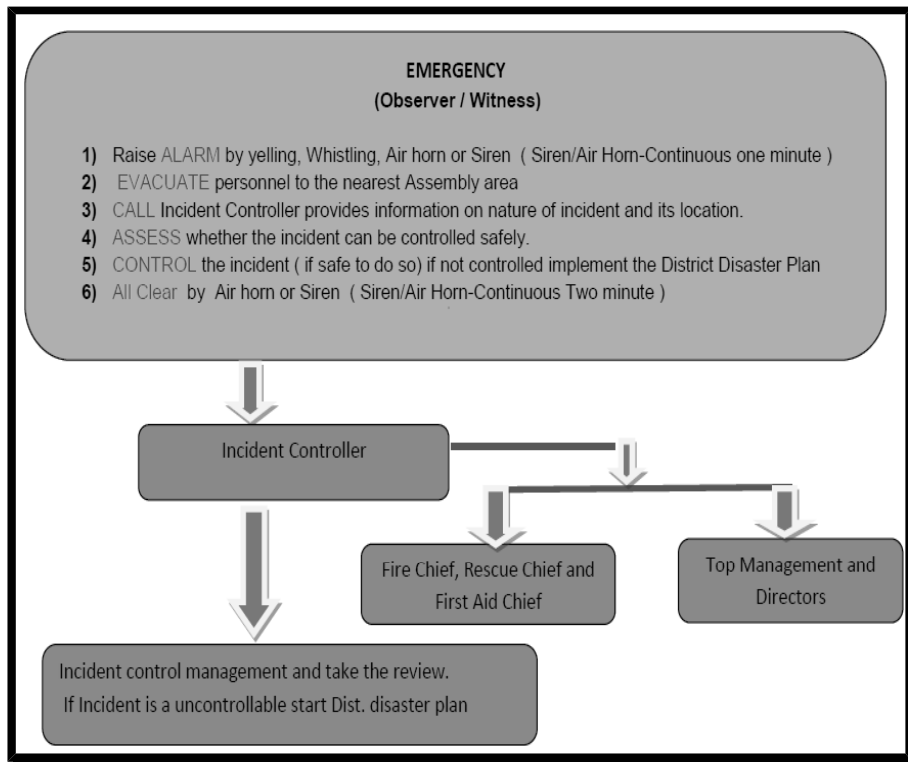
EMERGENCY
(Observer / Witness)

1) Raise ALARM by yelling, Whistling, Air horn or Siren ( Siren/Air Horn-Continuous one minute )
2) EVACUATE personnel to the nearest Assembly area
3) CALL Incident Controller provides information on nature of incident and its location.
4) ASSESS whether the incident can be controlled safely.
5) CONTROL the incident ( if safe to do so) if not controlled implement the District Disaster Plan
6) All Clear by Air horn or Siren ( Siren/Air Horn-Continuous Two minute )

Incident Controller

Fire Chief, Rescue Chief and First Aid Chief

Top Management and Directors

Incident control management and take the review.
If Incident is a uncontrollable start Dist. disaster plan